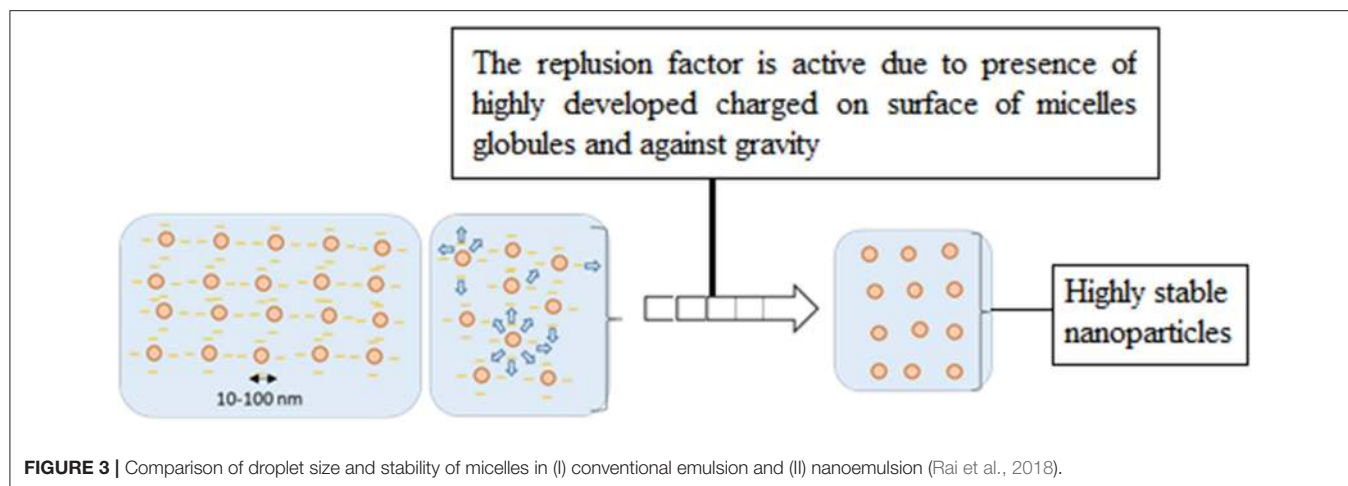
The replusion factor is active due to presence of highly developed charged on surface of micelles globules and against gravity

10-100 nm

Highly stable nanoparticles

**FIGURE 3 |** Comparison of droplet size and stability of micelles in (I) conventional emulsion and (II) nanoemulsion (Rai et al., 2018).